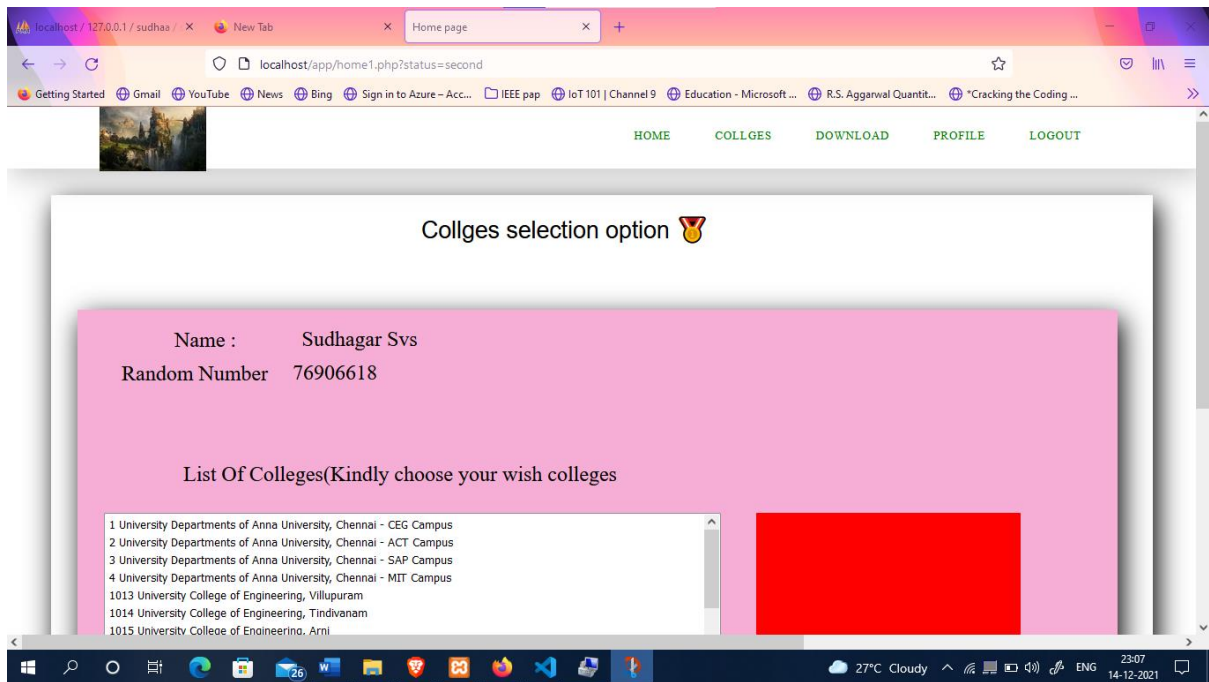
localhost / 127.0.0.1 / sudhaa / × New Tab × Home page × +

localhost/app/home1.php?status=second

Getting Started Gmail YouTube News Bing Sign in to Azure – Acc... IEEE pap IoT 101 | Channel 9 Education - Microsoft ... R.S. Aggarwal Quantit... *Cracking the Coding ...

HOME COLLGES DOWNLOAD PROFILE LOGOUT

Collges selection option

Name : Sudhagar Svs

Random Number 76906618

List Of Colleges(Kindly choose your wish colleges

1 University Departments of Anna University, Chennai - CEG Campus
2 University Departments of Anna University, Chennai - ACT Campus
3 University Departments of Anna University, Chennai - SAP Campus
4 University Departments of Anna University, Chennai - MIT Campus
1013 University College of Engineering, Villupuram
1014 University College of Engineering, Tindivanam
1015 University College of Engineering, Arni

26

27°C Cloudy ENG 23:07 14-12-2021